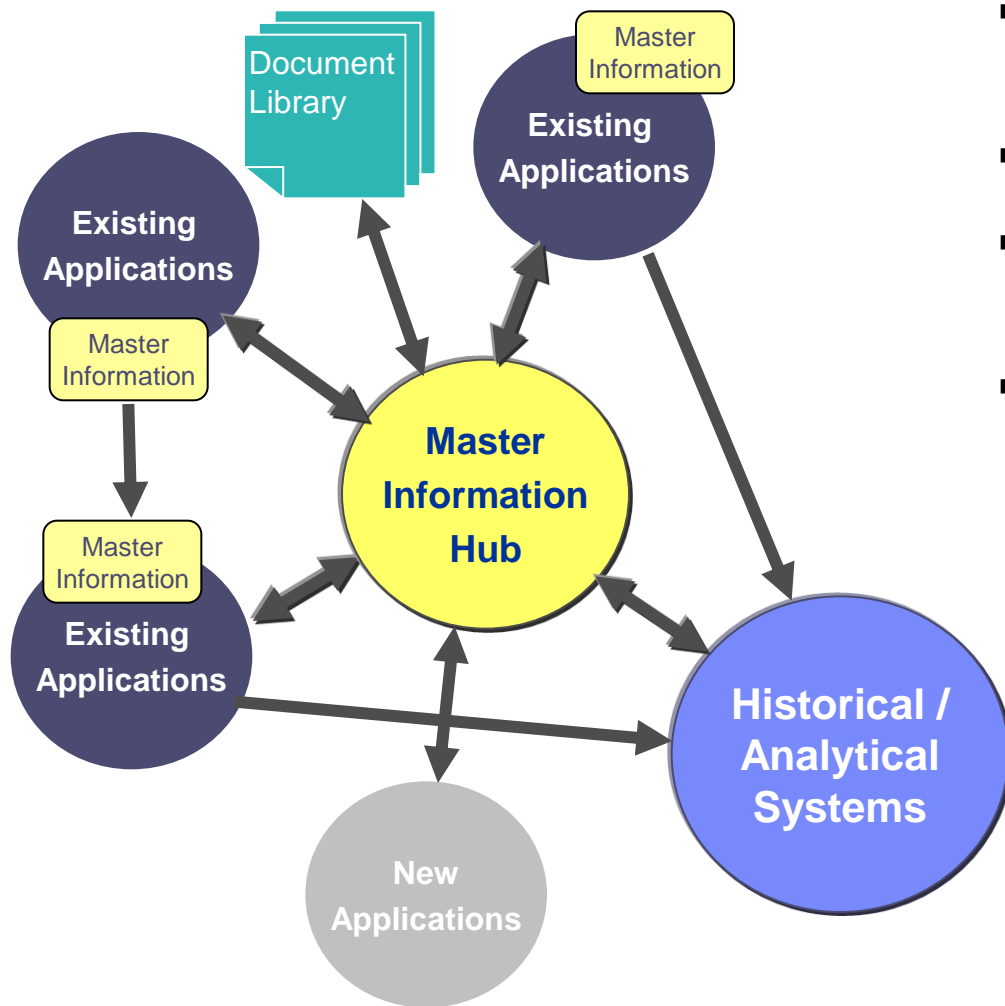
Document Library

Master Information

Existing Applications

Existing Applications

Master Information

Master Information Hub

Master Information

Existing Applications

Historical / Analytical Systems

New Applications